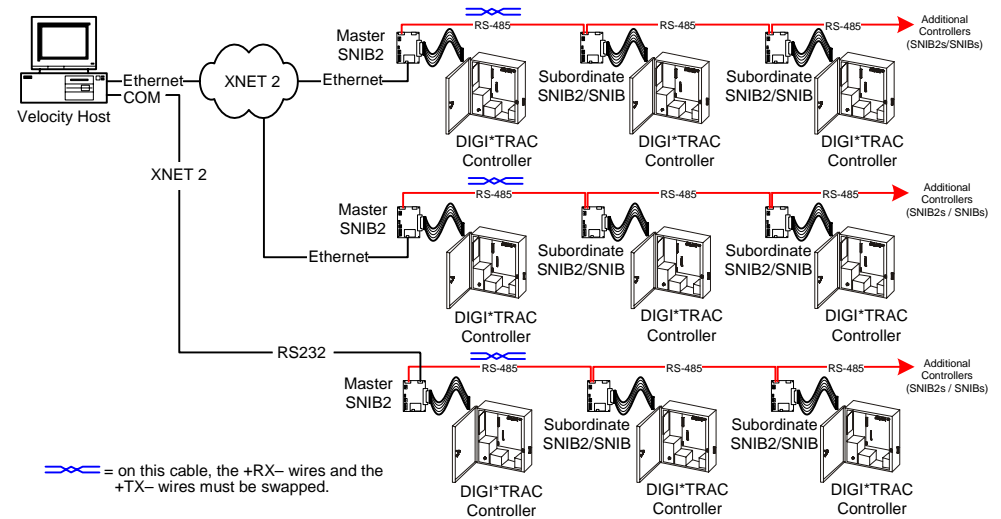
Velocity Host

Ethernet

COM

XNET 2

XNET 2

Ethernet

Master SNIB2

RS-485

RS-485

RS-485

Additional Controllers (SNIB2s/SNIBs)

Subordinate SNIB2/SNIB

Subordinate SNIB2/SNIB

DIGI*TRAC Controller

DIGI*TRAC Controller

DIGI*TRAC Controller

Master SNIB2

RS-485

RS-485

RS-485

Additional Controllers (SNIB2s / SNIBs)

Ethernet

Subordinate SNIB2/SNIB

Subordinate SNIB2/SNIB

DIGI*TRAC Controller

DIGI*TRAC Controller

DIGI*TRAC Controller

RS232

Master SNIB2

RS-485

RS-485

RS-485

Additional Controllers (SNIB2s / SNIBs)

Subordinate SNIB2/SNIB

Subordinate SNIB2/SNIB

= on this cable, the +RX– wires and the +TX– wires must be swapped.

DIGI*TRAC Controller

DIGI*TRAC Controller

DIGI*TRAC Controller